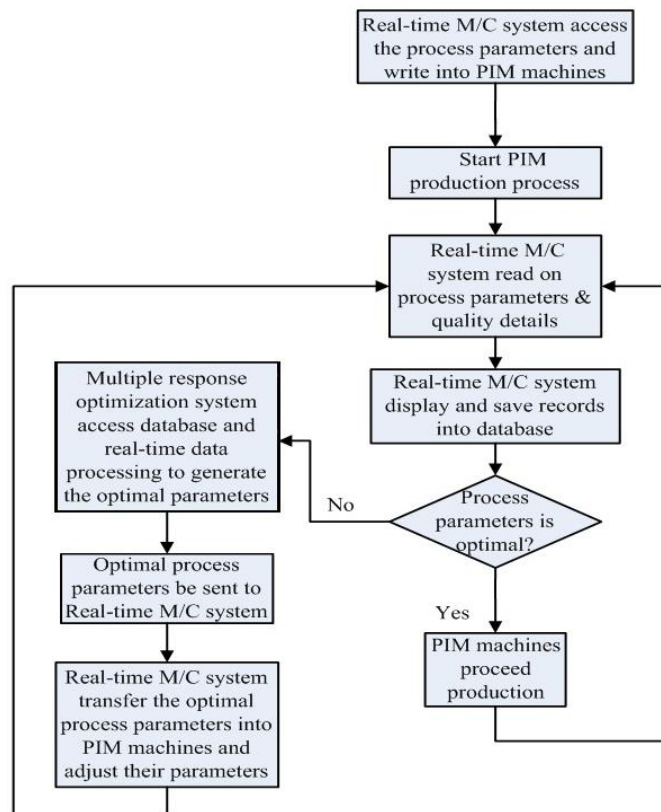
Real-time M/C system access the process parameters and write into PIM machines

Start PIM production process

Real-time M/C system read on process parameters & quality details

Real-time M/C system display and save records into database

Process parameters is optimal?

No

Yes

PIM machines proceed production

Multiple response optimization system access database and real-time data processing to generate the optimal parameters

Optimal process parameters be sent to Real-time M/C system

Real-time M/C system transfer the optimal process parameters into PIM machines and adjust their parameters